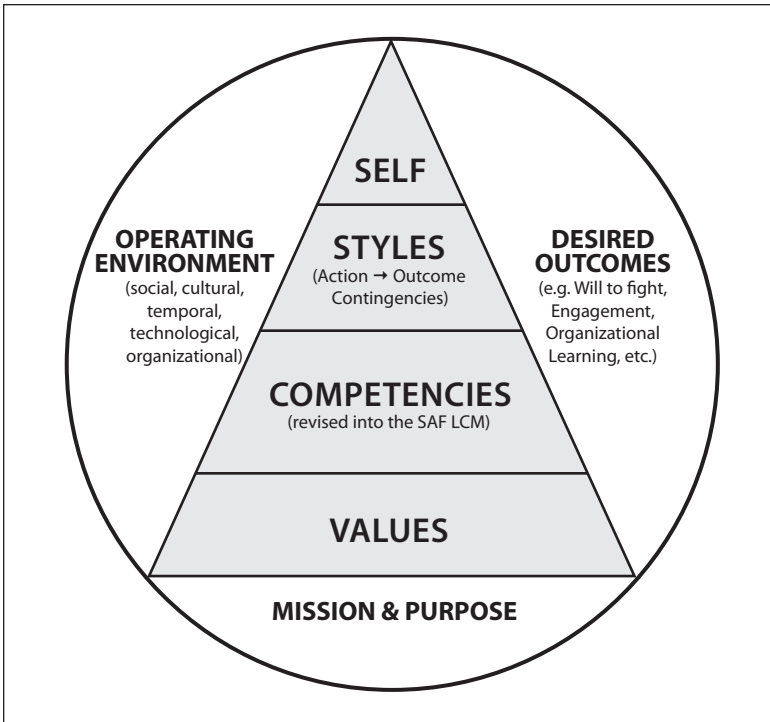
SELF

OPERATING ENVIRONMENT
(social, cultural, temporal, technological, organizational)

STYLES
(Action → Outcome Contingencies)

DESIRED OUTCOMES
(e.g. Will to fight, Engagement, Organizational Learning, etc.)

COMPETENCIES
(revised into the SAF LCM)

VALUES

MISSION & PURPOSE